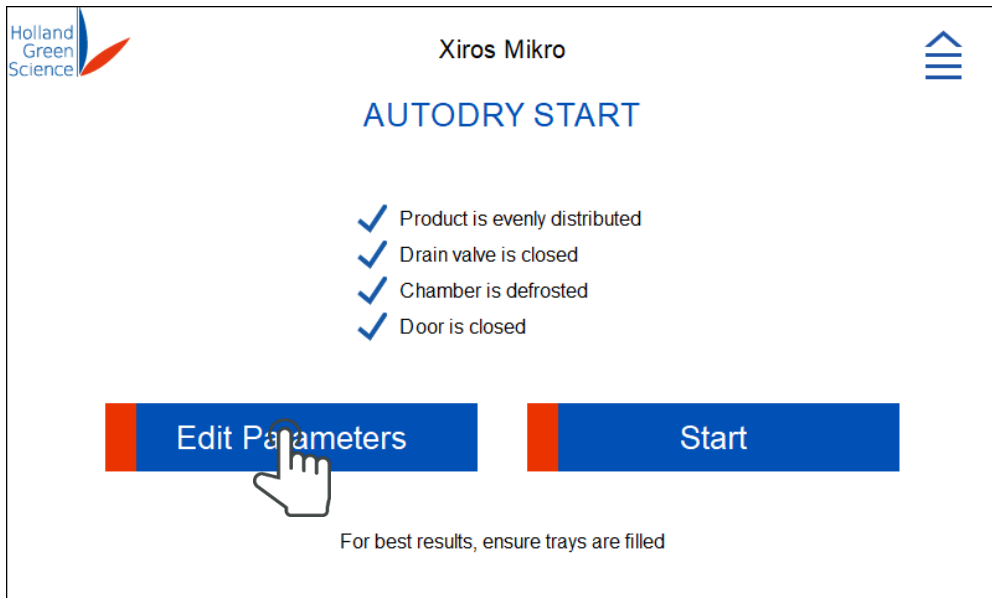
Holland Green Science

Xiros Mikro

AUTODRY START

Product is evenly distributed
Drain valve is closed
Chamber is defrosted
Door is closed

Edit Parameters

Start

For best results, ensure trays are filled